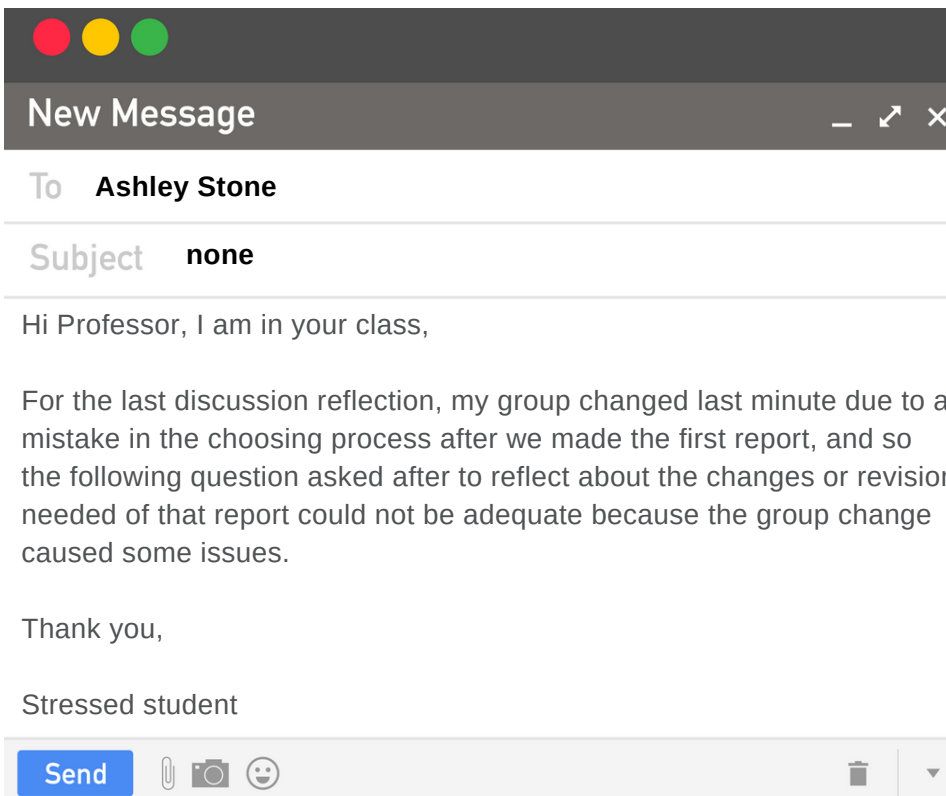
New Message

To Ashley Stone

Subject none

Hi Professor, I am in your class,

For the last discussion reflection, my group changed last minute due to a mistake in the choosing process after we made the first report, and so the following question asked after to reflect about the changes or revisior needed of that report could not be adequate because the group change caused some issues.

Thank you,

Stressed student

Send